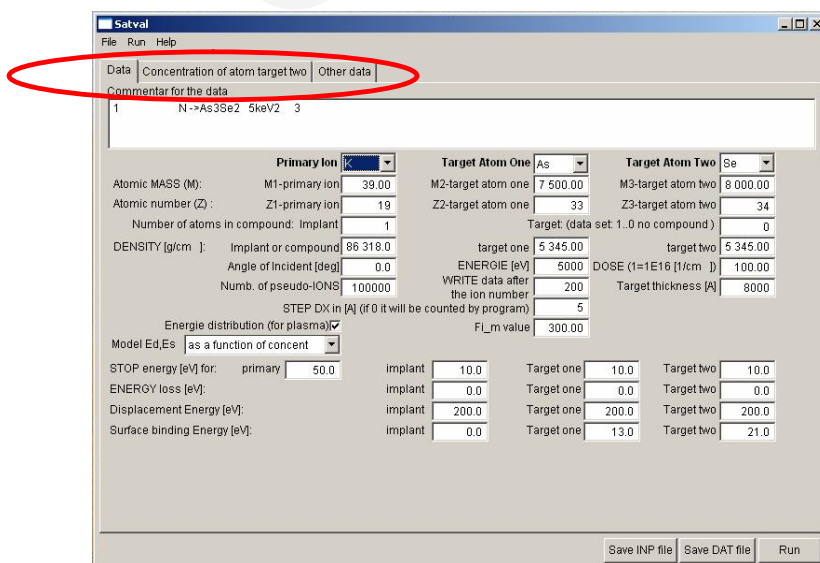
Satval

File Run Help

Data | Concentration of atom target two | Other data

Commentar for the data

1 N ->As3Se2 5keV2 3

Primary Ion K
Target Atom One As
Target Atom Two Se

Atomic MASS (M): M1-primary ion 39.00 M2-target atom one 7 500.00 M3-target atom two 8 000.00

Atomic number (Z) : Z1-primary ion 19 Z2-target atom one 33 Z3-target atom two 34

Number of atoms in compound: Implant 1 Target: (data set: 1..0 no compound ) 0

DENSITY [g/cm ]: Implant or compound 86 318.0 target one 5 345.00 target two 5 345.00

Angle of Incident [deg] 0.0 ENERGIE [eV] 5000 DOSE (1=1E16 [1/cm ]) 100.00

Numb. of pseudo-IONS 100000 WRITE data after the ion number 200 Target thickness [A] 8000

STEP DX in [A] (if 0 it will be counted by program) 5

Energie distribution (for plasma) Fi_m value 300.00

Model Ed,Es as a function of concent

STOP energy [eV] for: primary 50.0 implant 10.0 Target one 10.0 Target two 10.0

ENERGY loss [eV]: implant 0.0 Target one 0.0 Target two 0.0

Displacement Energy [eV]: implant 200.0 Target one 200.0 Target two 200.0

Surface binding Energy [eV]: implant 0.0 Target one 13.0 Target two 21.0

Save INP file Save DAT file Run